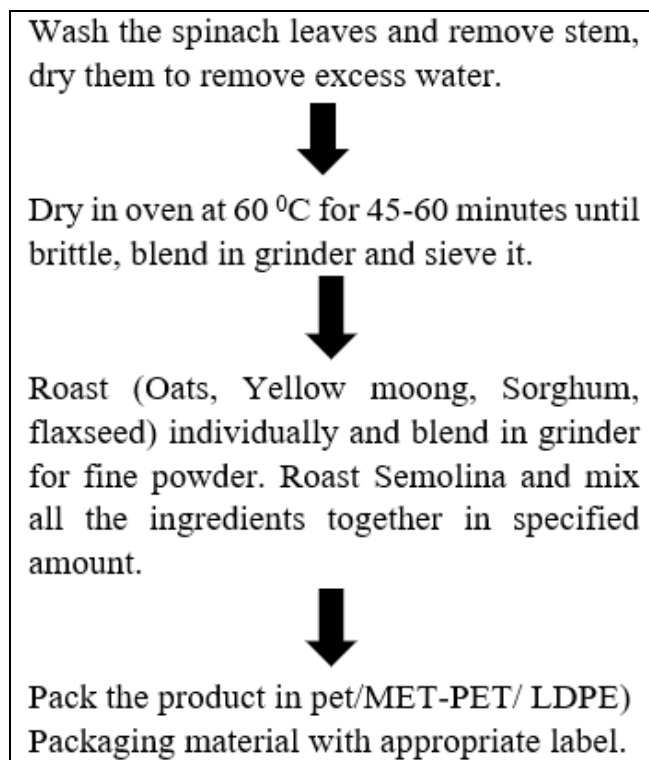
Wash the spinach leaves and remove stem, dry them to remove excess water.

Dry in oven at 60 $^0$C for 45-60 minutes until brittle, blend in grinder and sieve it.

Roast (Oats, Yellow moong, Sorghum, flaxseed) individually and blend in grinder for fine powder. Roast Semolina and mix all the ingredients together in specified amount.

Pack the product in pet/MET-PET/ LDPE) Packaging material with appropriate label.